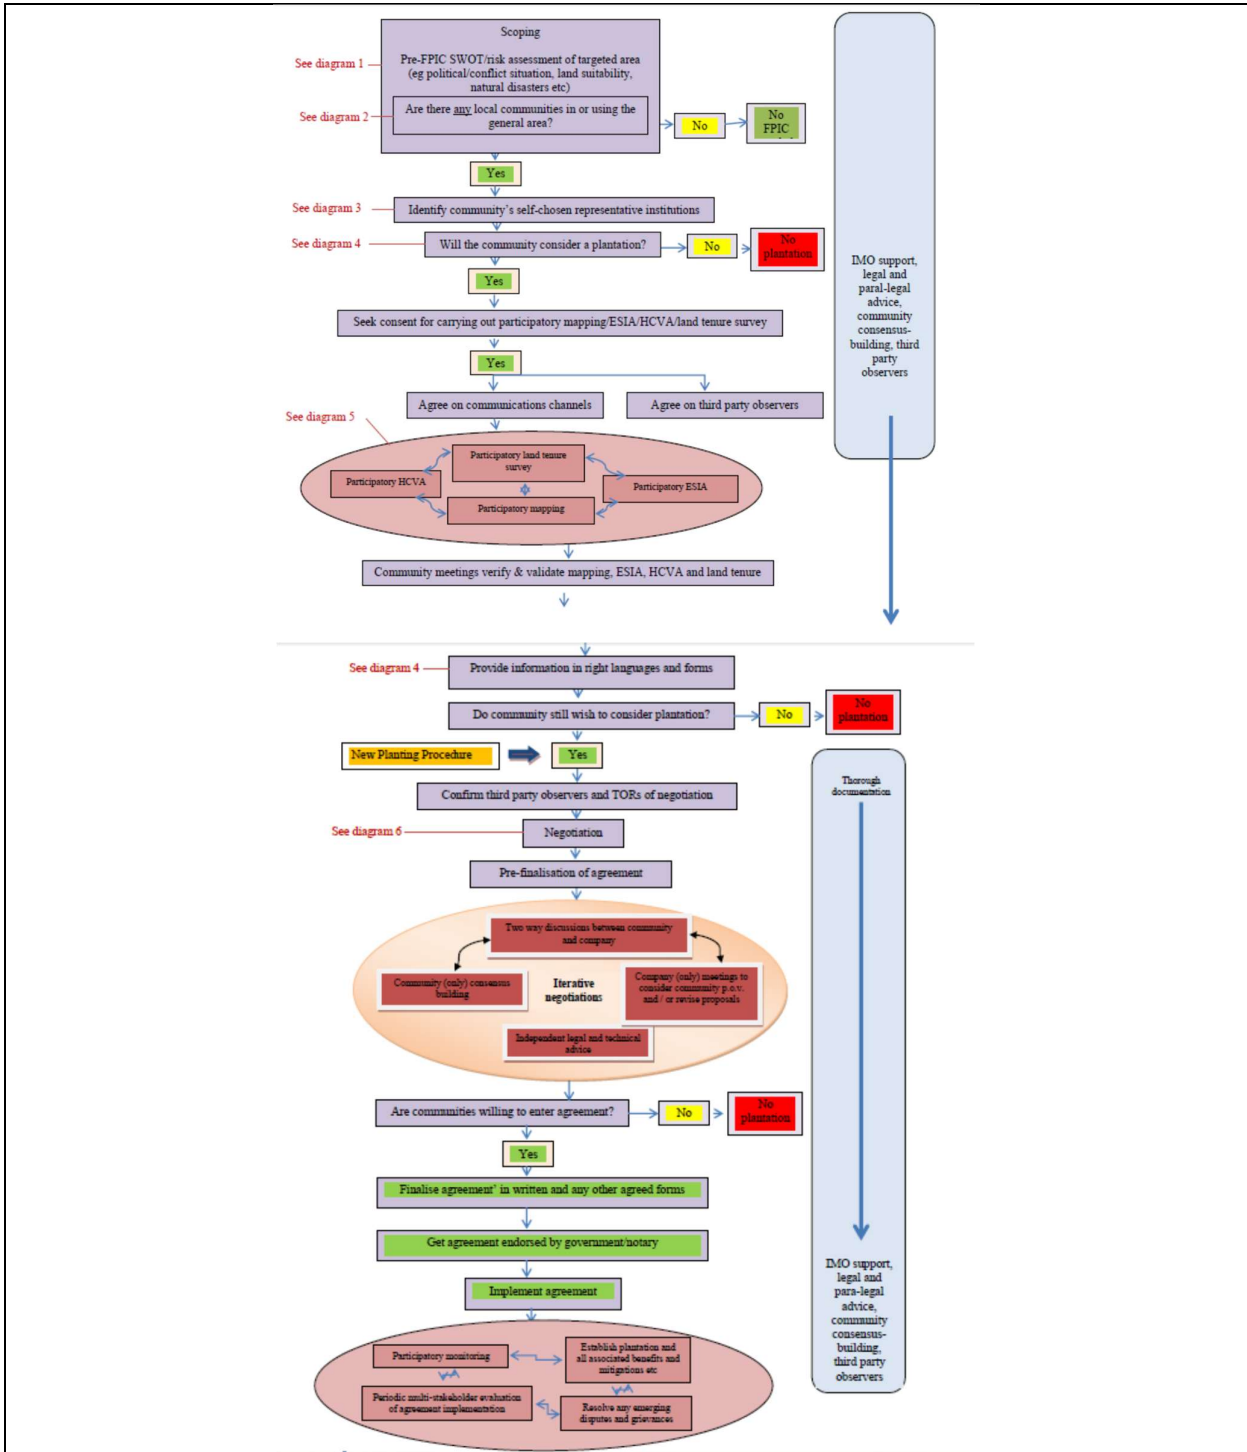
Scoping

Pre-FPIC SWOT/risk assessment of targeted area (eg political/conflict situation, land suitability, natural disasters etc)

See diagram 1

See diagram 2

Are there any local communities in or using the general area?

No

No FPIC

Yes

See diagram 3

Identify community's self-chosen representative institutions

See diagram 4

Will the community consider a plantation?

No

No plantation

Yes

Seek consent for carrying out participatory mapping/ESIA/HCVA/land tenure survey

Yes

Agree on communications channels

Agree on third party observers

See diagram 5

Participatory land tenure survey

Participatory HCVA

Participatory ESIA

Participatory mapping

Community meetings verify & validate mapping, ESIA, HCVA and land tenure

IMO support, legal and paral-legal advice, community consensus-building, third party observers

See diagram 4

Provide information in right languages and forms

Do community still wish to consider plantation?

No

No plantation

New Planting Procedure

Yes

Confirm third party observers and TORs of negotiation

See diagram 6

Negotiation

Pre-finalisation of agreement

Two way discussions between community and company

Community (only) consensus building

Iterative negotiations

Company (only) meetings to consider community p.o.v. and / or revise proposals

Independent legal and technical advice

Thorough documentation

Are communities willing to enter agreement?

No

No plantation

Yes

Finalise agreement' in written and any other agreed forms

Get agreement endorsed by government/notary

Implement agreement

Participatory monitoring

Establish plantation and all associated benefits and mitigations etc

Periodic multi-stakeholder evaluation of agreement implementation

Resolve any emerging disputes and grievances

IMO support, legal and para-legal advice, community consensus-building, third party observers